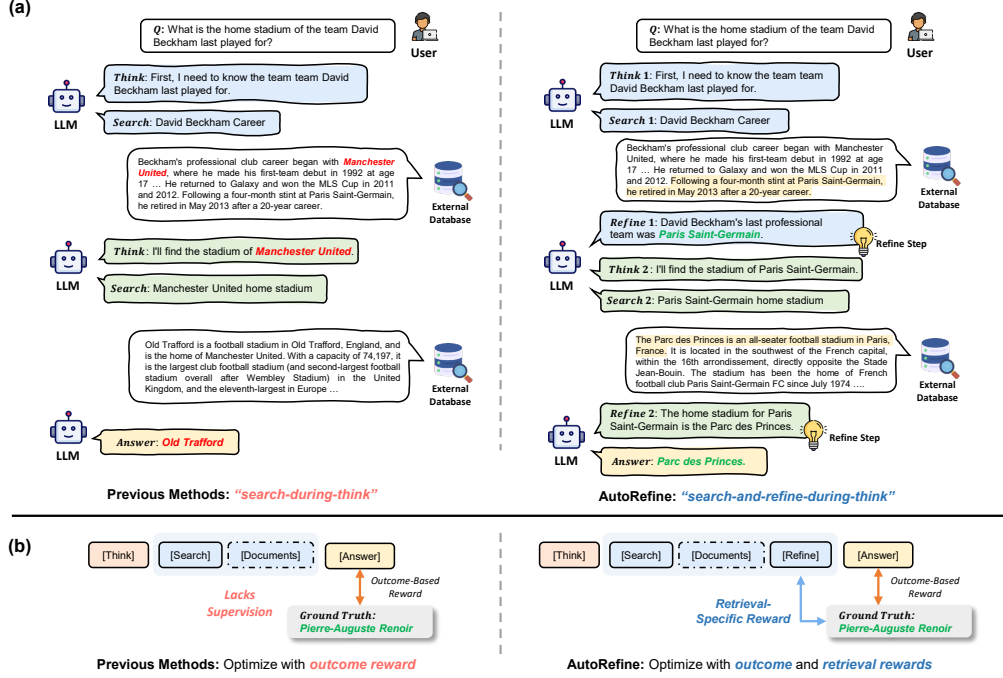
(a)

Q: What is the home stadium of the team David Beckham last played for?

User

LLM

Think: First, I need to know the team team David Beckham last played for.

Search: David Beckham Career

Beckham's professional club career began with Manchester United, where he made his first-team debut in 1992 at age 17 … He returned to Galaxy and won the MLS Cup in 2011 and 2012. Following a four-month stint at Paris Saint-Germain, he retired in May 2013 after a 20-year career.

External Database

LLM

Think: I'll find the stadium of Manchester United.

Search: Manchester United home stadium

Old Trafford is a football stadium in Old Trafford, England, and is the home of Manchester United. With a capacity of 74,197, it is the largest club football stadium (and second-largest football stadium overall after Wembley Stadium) in the United Kingdom, and the eleventh-largest in Europe …

External Database

LLM

Answer: Old Trafford

Previous Methods: "search-during-think"

Q: What is the home stadium of the team David Beckham last played for?

User

LLM

Think 1: First, I need to know the team team David Beckham last played for.

Search 1: David Beckham Career

Beckham's professional club career began with Manchester United, where he made his first-team debut in 1992 at age 17 … He returned to Galaxy and won the MLS Cup in 2011 and 2012. Following a four-month stint at Paris Saint-Germain, he retired in May 2013 after a 20-year career.

External Database

Refine 1: David Beckham's last professional team was Paris Saint-Germain.

Refine Step

LLM

Think 2: I'll find the stadium of Paris Saint-Germain.

Search 2: Paris Saint-Germain home stadium

The Parc des Princes is an all-seater football stadium in Paris, France. It is located in the southwest of the French capital, within the 16th arrondissement, directly opposite the Stade Jean-Bouin. The stadium has been the home of French football club Paris Saint-Germain FC since July 1974 ….

External Database

Refine 2: The home stadium for Paris Saint-Germain is the Parc des Princes.

Refine Step

LLM

Answer: Parc des Princes.

AutoRefine: "search-and-refine-during-think"

(b)

[Think] [Search] [Documents] [Answer]

Outcome-Based Reward

Lacks Supervision

Ground Truth: Pierre-Auguste Renoir

Previous Methods: Optimize with outcome reward

[Think] [Search] [Documents] [Refine] [Answer]

Outcome-Based Reward

Retrieval-Specific Reward

Ground Truth: Pierre-Auguste Renoir

AutoRefine: Optimize with outcome and retrieval rewards